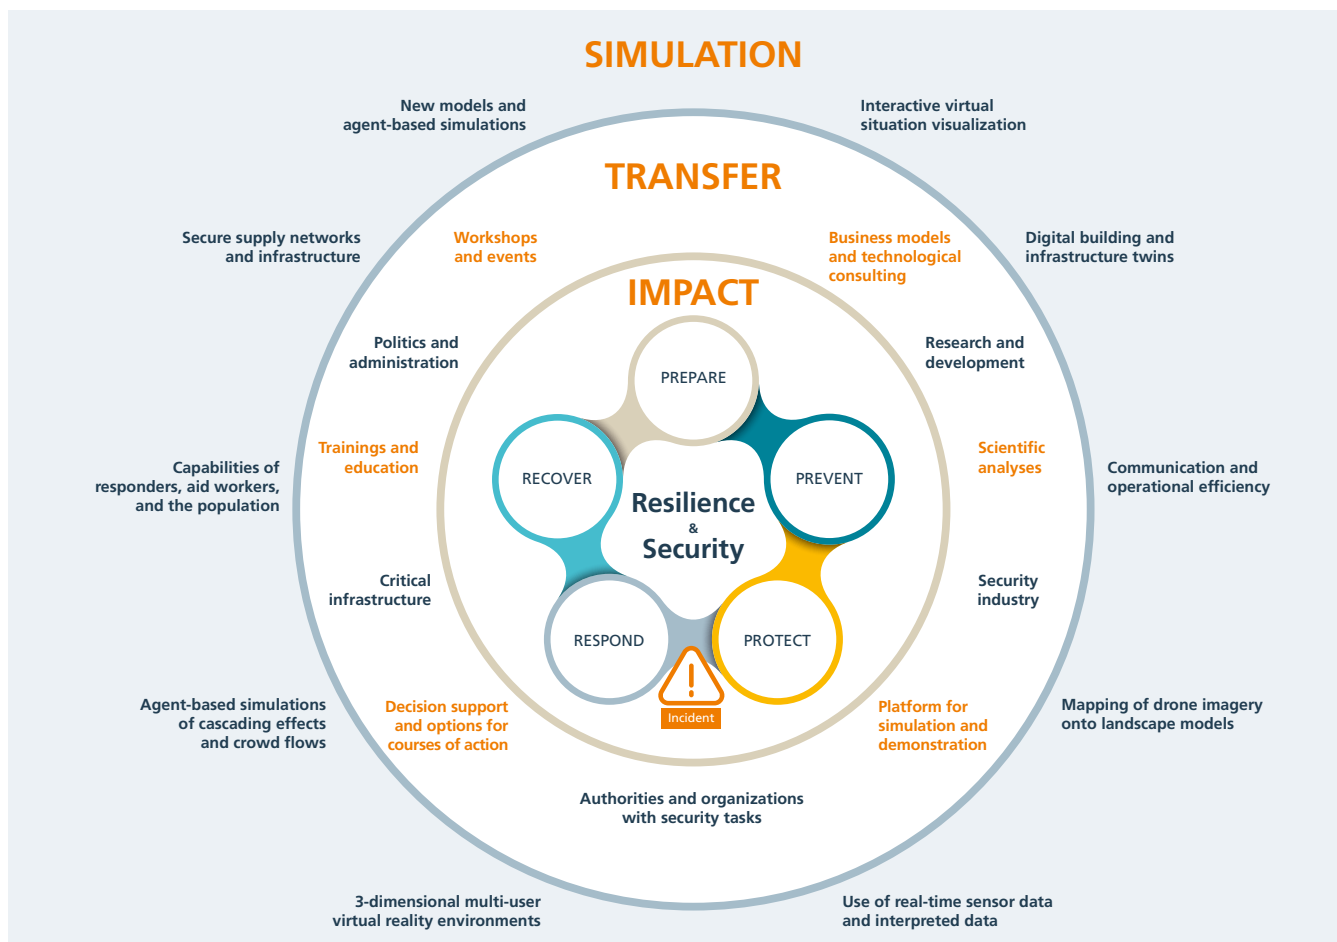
SIMULATION

New models and agent-based simulations

Interactive virtual situation visualization

TRANSFER

Secure supply networks and infrastructure

Workshops and events

Business models and technological consulting

Digital building and infrastructure twins

IMPACT

Politics and administration

PREPARE

Research and development

Trainings and education

RECOVER

PREVENT

Scientific analyses

Capabilities of responders, aid workers, and the population

Resilience & Security

Communication and operational efficiency

Critical infrastructure

Security industry

RESPOND

PROTECT

Incident

Agent-based simulations of cascading effects and crowd flows

Decision support and options for courses of action

Platform for simulation and demonstration

Mapping of drone imagery onto landscape models

Authorities and organizations with security tasks

3-dimensional multi-user virtual reality environments

Use of real-time sensor data and interpreted data